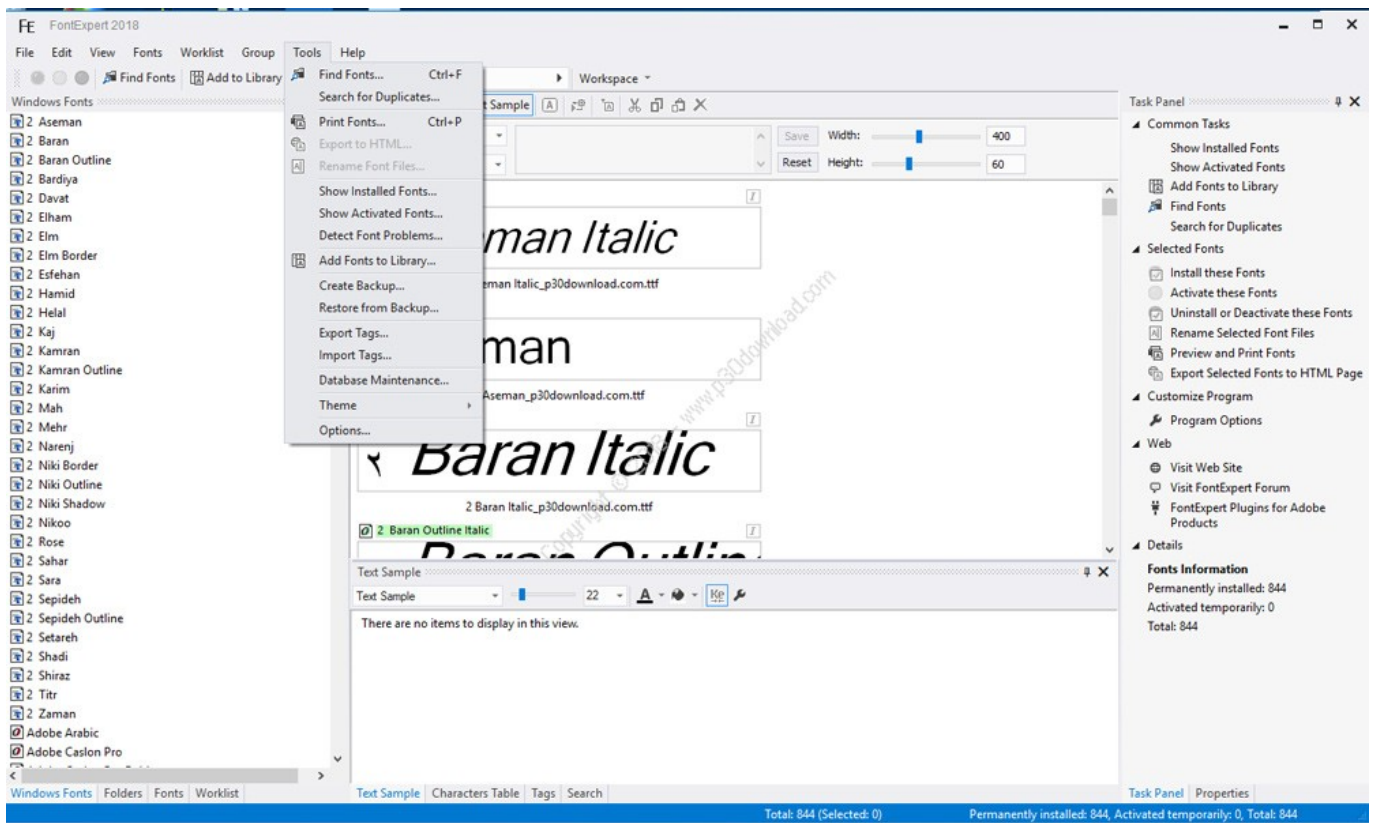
FE FontExpert 2018

File Edit View Fonts Worklist Group Tools Help

Find Fonts | Add to Library | Workspace

Windows Fonts

2 Aseman
2 Baran
2 Baran Outline
2 Bardiya
2 Davat
2 Elham
2 Elm
2 Elm Border
2 Esfehan
2 Hamid
2 Helal
2 Kaj
2 Kamran
2 Kamran Outline
2 Karim
2 Mah
2 Mehr
2 Narenj
2 Niki Border
2 Niki Outline
2 Niki Shadow
2 Nikoo
2 Rose
2 Sahar
2 Sara
2 Sepideh
2 Sepideh Outline
2 Setareh
2 Shadi
2 Shiraz
2 Titr
2 Zaman
Adobe Arabic
Adobe Caslon Pro

Windows Fonts | Folders | Fonts | Worklist

Find Fonts... Ctrl+F
Search for Duplicates...
Print Fonts... Ctrl+P
Export to HTML...
Rename Font Files...
Show Installed Fonts...
Show Activated Fonts...
Detect Font Problems...
Add Fonts to Library...
Create Backup...
Restore from Backup...
Export Tags...
Import Tags...
Database Maintenance...
Theme
Options...

Text Sample

Save Width: 400
Reset Height: 60

man Italic
eman Italic_p30download.com.ttf
man
Aseman_p30download.com.ttf
۲ Baran Italic
2 Baran Italic_p30download.com.ttf
2 Baran Outline Italic
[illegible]

www.p30download.com

Text Sample
Text Sample 22
There are no items to display in this view.

Text Sample | Characters Table | Tags | Search

Task Panel
Common Tasks
Show Installed Fonts
Show Activated Fonts
Add Fonts to Library
Find Fonts
Search for Duplicates
Selected Fonts
Install these Fonts
Activate these Fonts
Uninstall or Deactivate these Fonts
Rename Selected Font Files
Preview and Print Fonts
Export Selected Fonts to HTML Page
Customize Program
Program Options
Web
Visit Web Site
Visit FontExpert Forum
FontExpert Plugins for Adobe Products
Details
Fonts Information
Permanently installed: 844
Activated temporarily: 0
Total: 844

Task Panel | Properties

Total: 844 (Selected: 0) Permanently installed: 844, Activated temporarily: 0, Total: 844